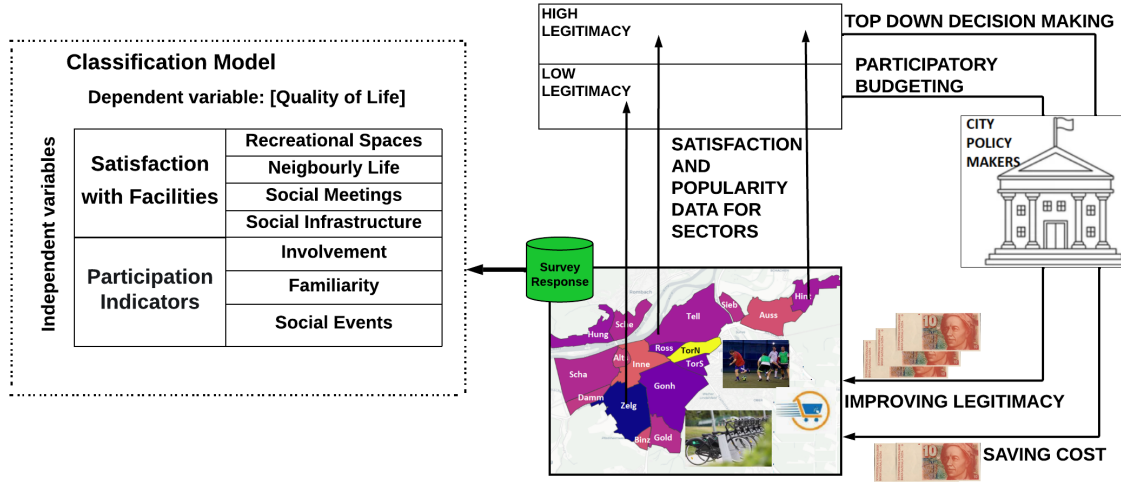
Classification Model

Dependent variable: [Quality of Life]

Independent variables

| | |
|---|---|
| Satisfaction with Facilities | Recreational Spaces |
| | Neigbourly Life |
| | Social Meetings |
| | Social Infrastructure |
| Participation Indicators | Involvement |
| | Familiarity |
| | Social Events |

Survey Response

HIGH LEGITIMACY

LOW LEGITIMACY

TOP DOWN DECISION MAKING

PARTICIPATORY BUDGETING

CITY POLICY MAKERS

SATISFACTION AND POPULARITY DATA FOR SECTORS

Hung Schie Tell Sieb Hint Auss Ross TorN Alt Inne TorS Scha Gonh Damm Zelg Binz Gold

IMPROVING LEGITIMACY

SAVING COST